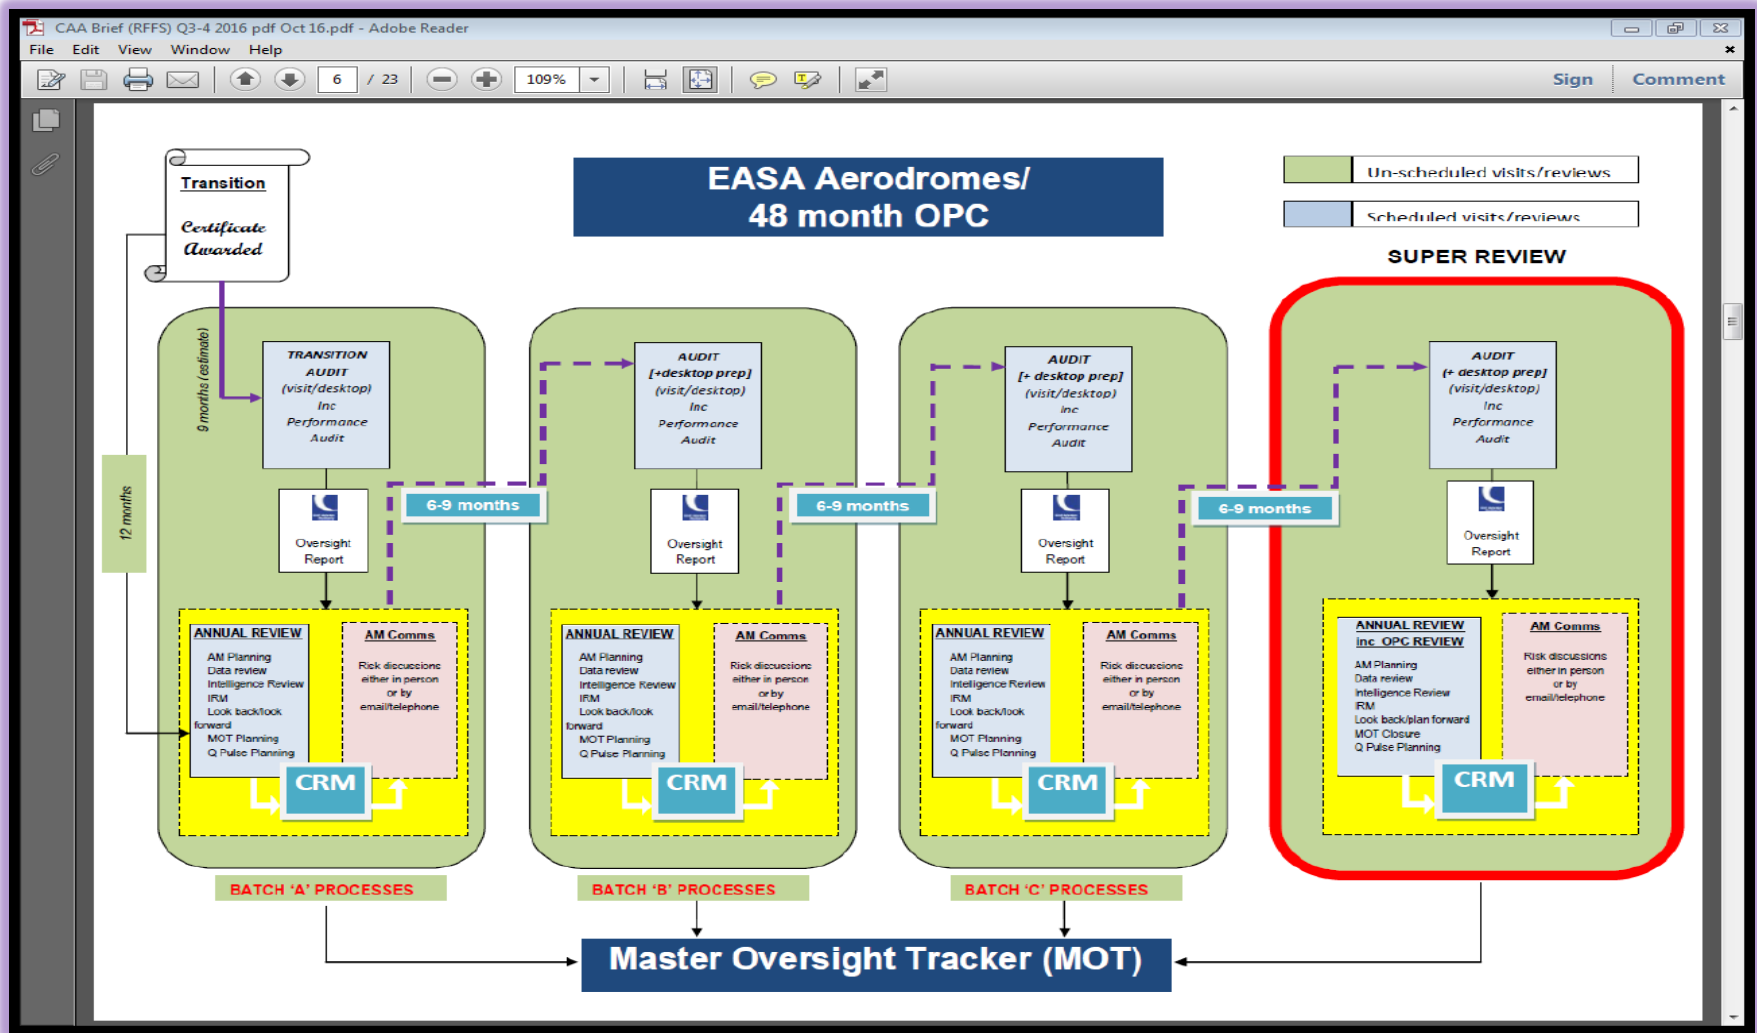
CAA Brief (RFFS) Q3-4 2016 pdf Oct 16.pdf - Adobe Reader

File Edit View Window Help

6 / 23 109%

Sign Comment

Transition

Certificate Awarded

EASA Aerodromes/ 48 month OPC

Un-scheduled visits/reviews

Scheduled visits/reviews

SUPER REVIEW

9 months (estimate)

12 months

TRANSITION AUDIT (visit/desktop) Inc Performance Audit

Oversight Report

6-9 months

ANNUAL REVIEW
AM Planning
Data review
Intelligence Review
IRM
Look back/look forward
MOT Planning
Q Pulse Planning

AM Comms
Risk discussions either in person or by email/telephone

CRM

AUDIT [+desktop prep] (visit/desktop) Inc Performance Audit

Oversight Report

6-9 months

ANNUAL REVIEW
AM Planning
Data review
Intelligence Review
IRM
Look back/look forward
MOT Planning
Q Pulse Planning

AM Comms
Risk discussions either in person or by email/telephone

CRM

AUDIT [+ desktop prep] (visit/desktop) Inc Performance Audit

Oversight Report

6-9 months

ANNUAL REVIEW
AM Planning
Data review
Intelligence Review
IRM
Look back/look forward
MOT Planning
Q Pulse Planning

AM Comms
Risk discussions either in person or by email/telephone

CRM

AUDIT [+ desktop prep] (visit/desktop) Inc Performance Audit

Oversight Report

ANNUAL REVIEW Inc OPC REVIEW
AM Planning
Data review
Intelligence Review
IRM
Look back/plan forward
MOT Closure
Q Pulse Planning

AM Comms
Risk discussions either in person or by email/telephone

CRM

BATCH 'A' PROCESSES

BATCH 'B' PROCESSES

BATCH 'C' PROCESSES

Master Oversight Tracker (MOT)